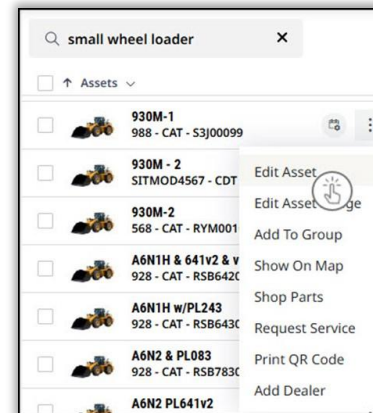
small wheel loader ×

↑ Assets ⌄

930M-1
988 - CAT - S3J00099

930M - 2
SITMOD4567 - CDT

930M-2
568 - CAT - RYM001

A6N1H & 641v2 & v
928 - CAT - RSB642C

A6N1H w/PL243
928 - CAT - RSB643C

A6N2 & PL083
928 - CAT - RSB783C

A6N2 PL641v2

Edit Asset
Edit Asset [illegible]ge
Add To Group
Show On Map
Shop Parts
Request Service
Print QR Code
Add Dealer